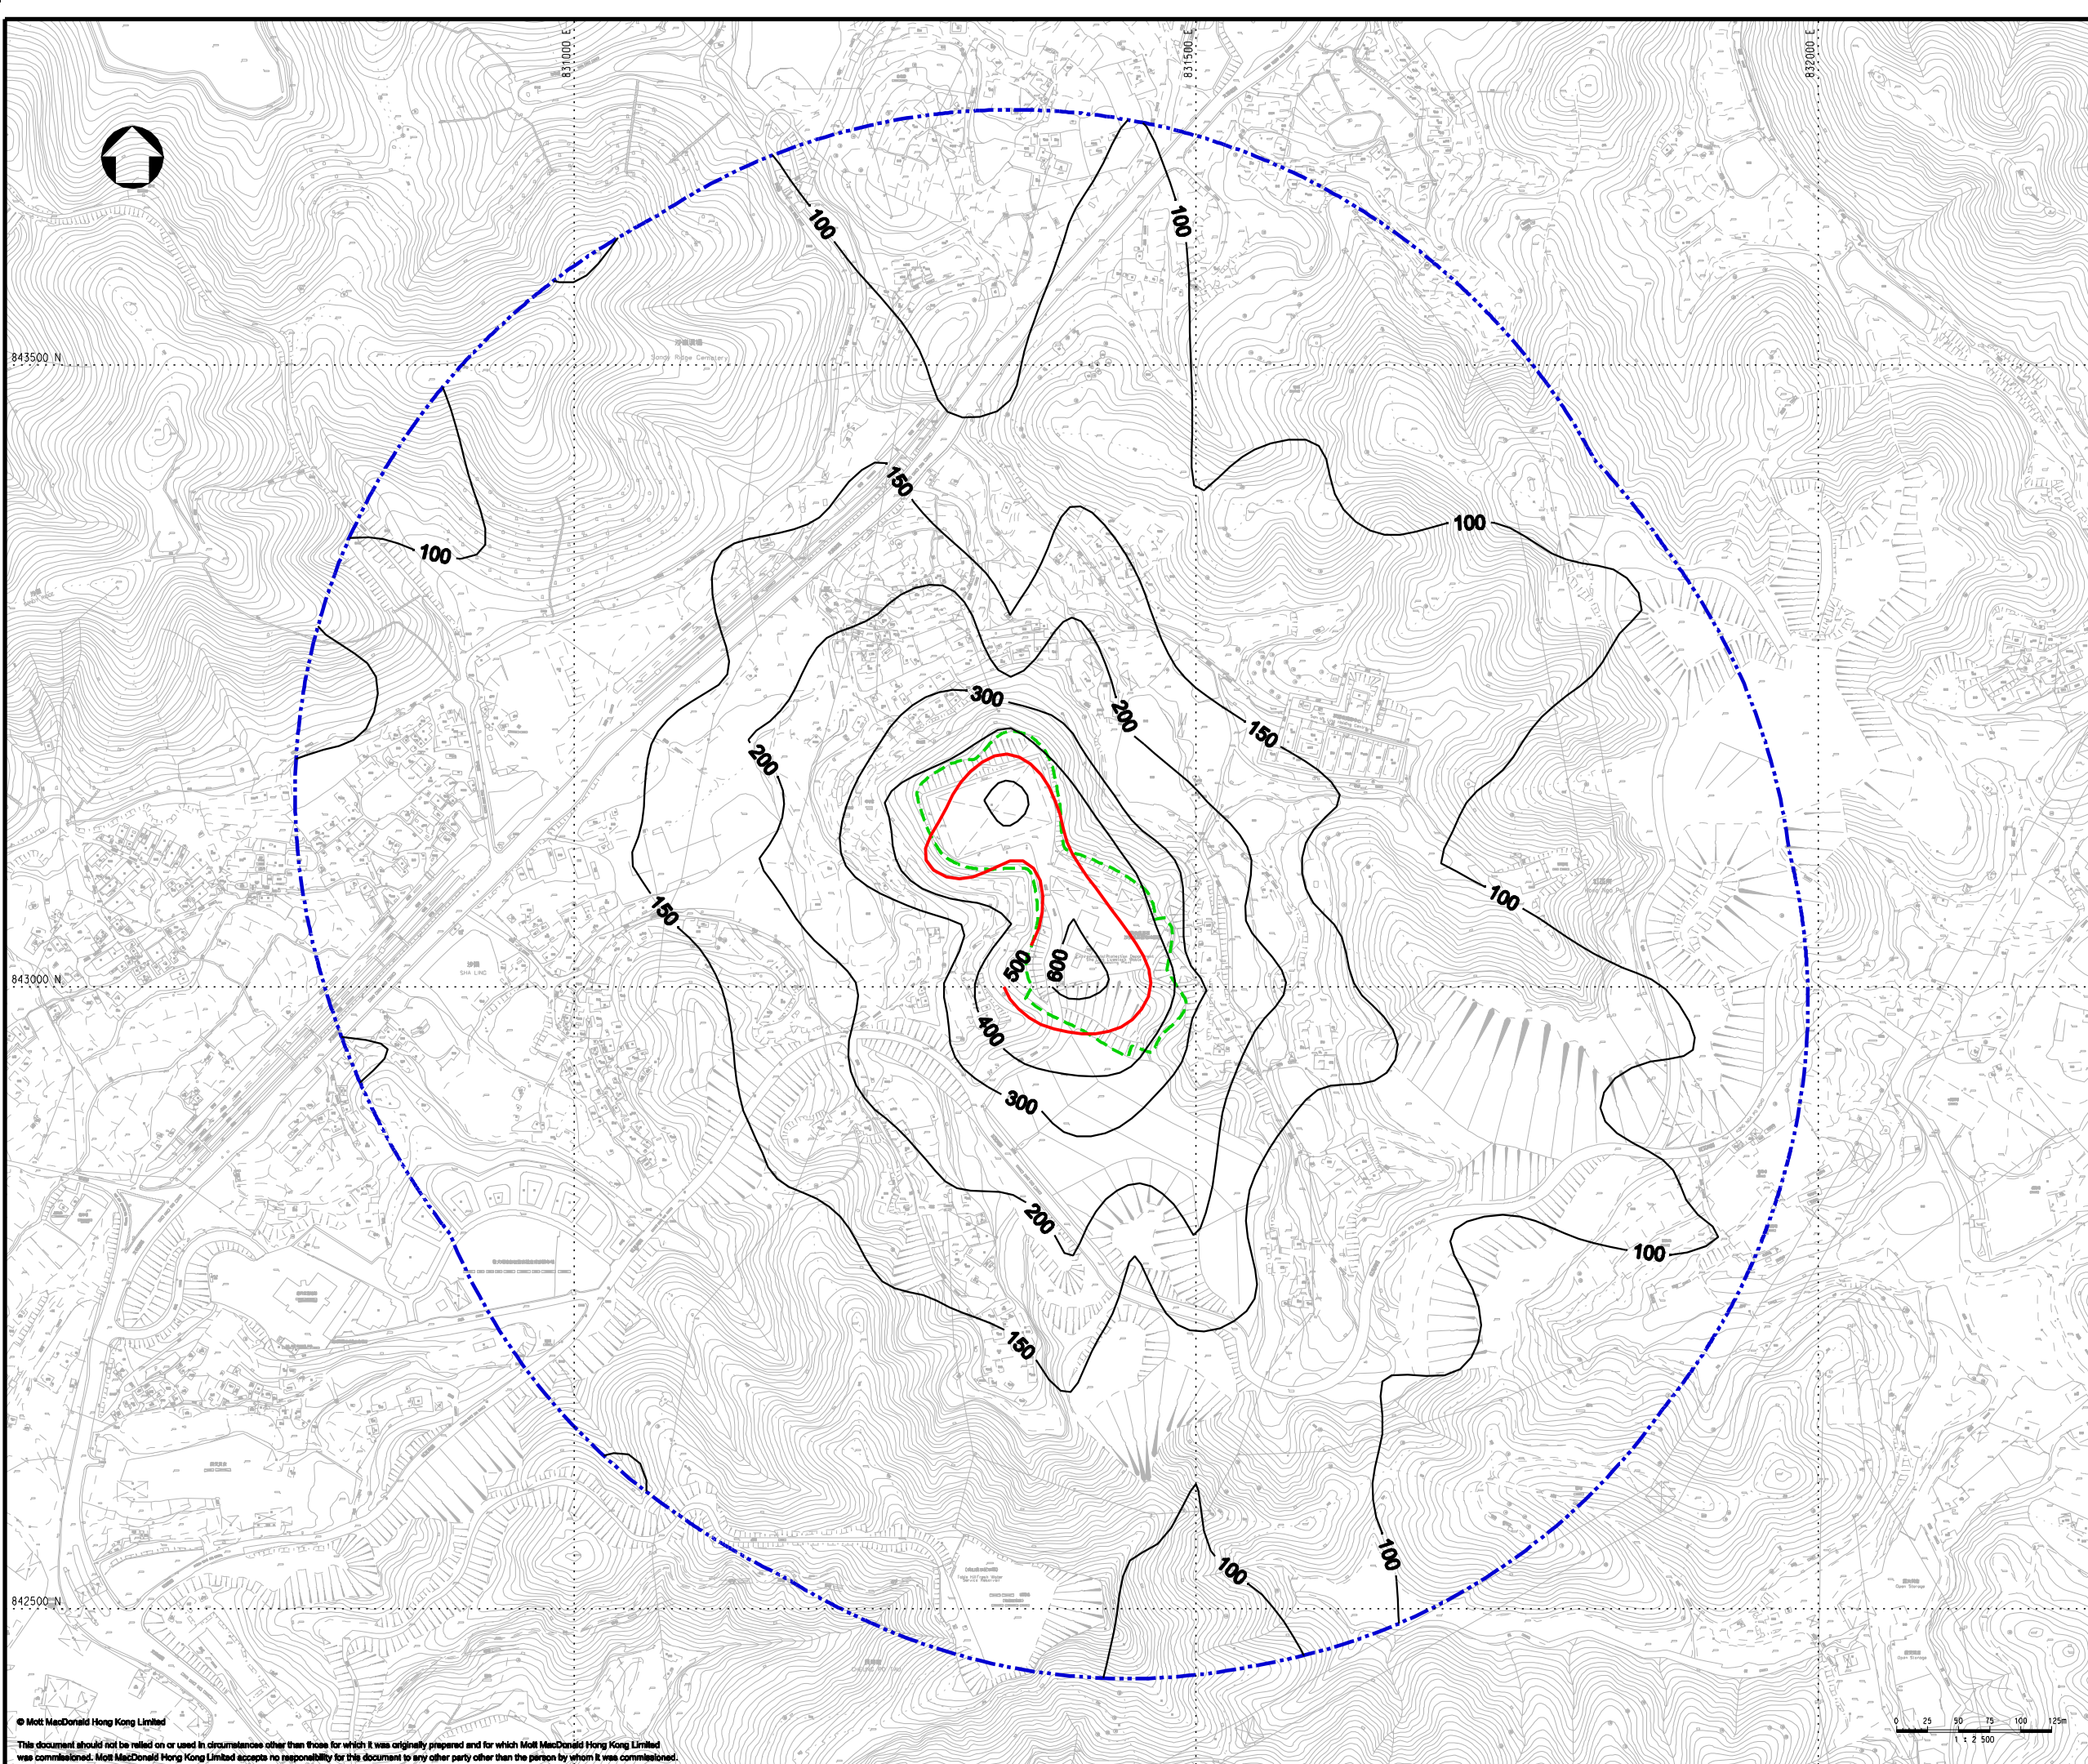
831000 E
831500 E
832000 E
843500 N
843000 N
842500 N
100
100
100
100
100
100
100
100
150
150
150
150
200
200
200
300
300
400
500
600
Sandy Ridge Cemetery
SHA LING
© Mott MacDonald Hong Kong Limited
This document should not be relied on or used in circumstances other than those for which it was originally prepared and for which Mott MacDonald Hong Kong Limited was commissioned. Mott MacDonald Hong Kong Limited accepts no responsibility for this document to any other party other than the person by whom it was commissioned.
0 25 50 75 100 125m
1 : 2 500